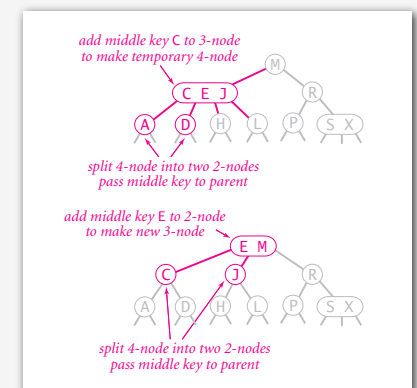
add middle key C to 3-node to make temporary 4-node

M

C E J

R

A

D

H

L

P

S X

split 4-node into two 2-nodes pass middle key to parent

add middle key E to 2-node to make new 3-node

E M

C

J

R

A

D

H

L

P

S X

split 4-node into two 2-nodes pass middle key to parent